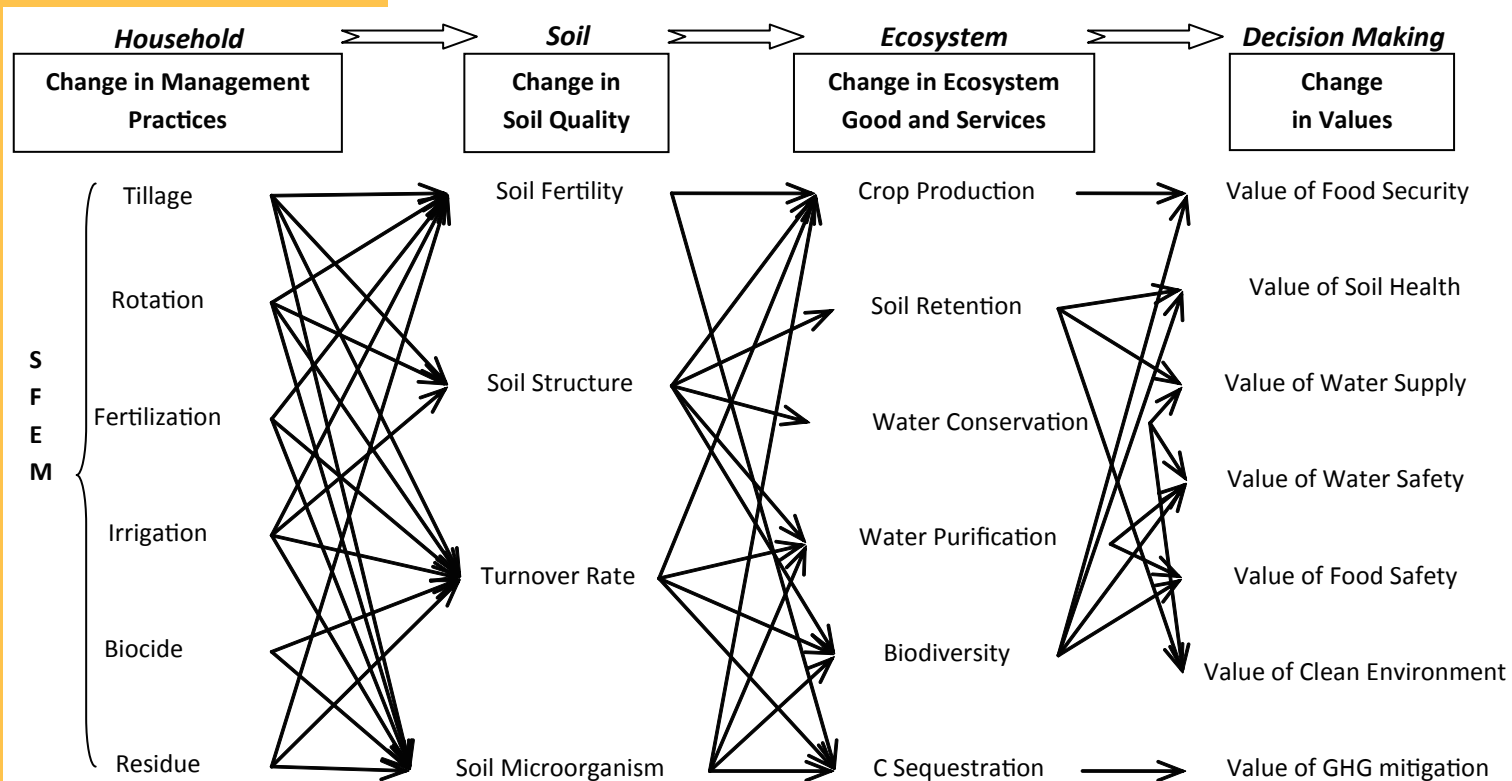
Household
Change in Management Practices

Soil
Change in Soil Quality

Ecosystem
Change in Ecosystem Good and Services

Decision Making
Change in Values

S F E M

Tillage
Rotation
Fertilization
Irrigation
Biocide
Residue

Soil Fertility
Soil Structure
Turnover Rate
Soil Microorganism

Crop Production
Soil Retention
Water Conservation
Water Purification
Biodiversity
C Sequestration

Value of Food Security
Value of Soil Health
Value of Water Supply
Value of Water Safety
Value of Food Safety
Value of Clean Environment
Value of GHG mitigation